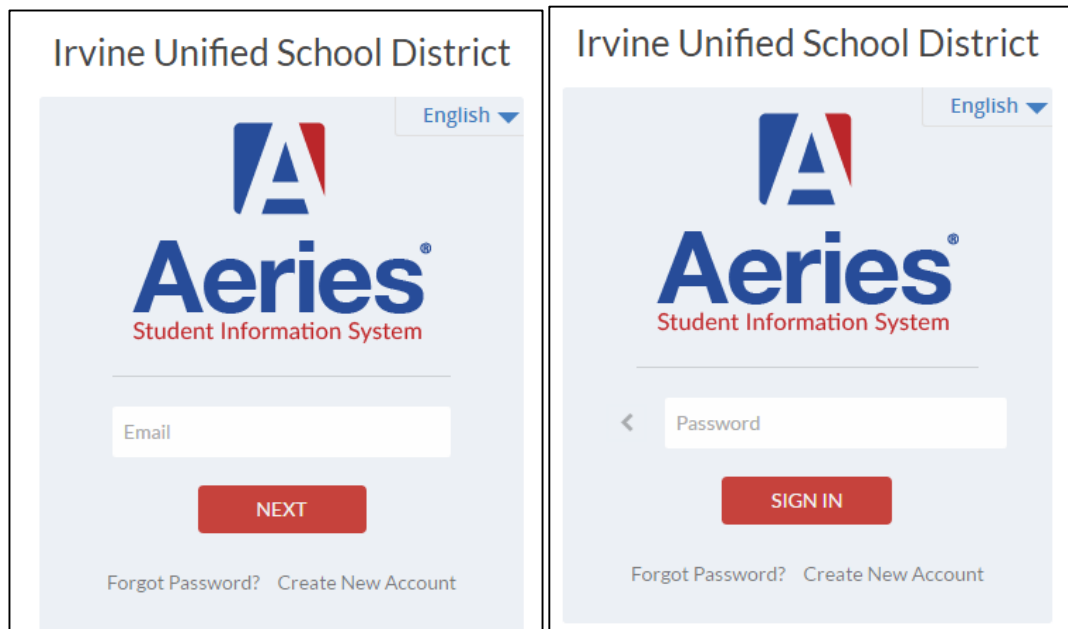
Irvine Unified School District

English

A

Aeries®

Student Information System

Email

NEXT

Forgot Password? Create New Account

Irvine Unified School District

English

A

Aeries®

Student Information System

<

Password

SIGN IN

Forgot Password? Create New Account